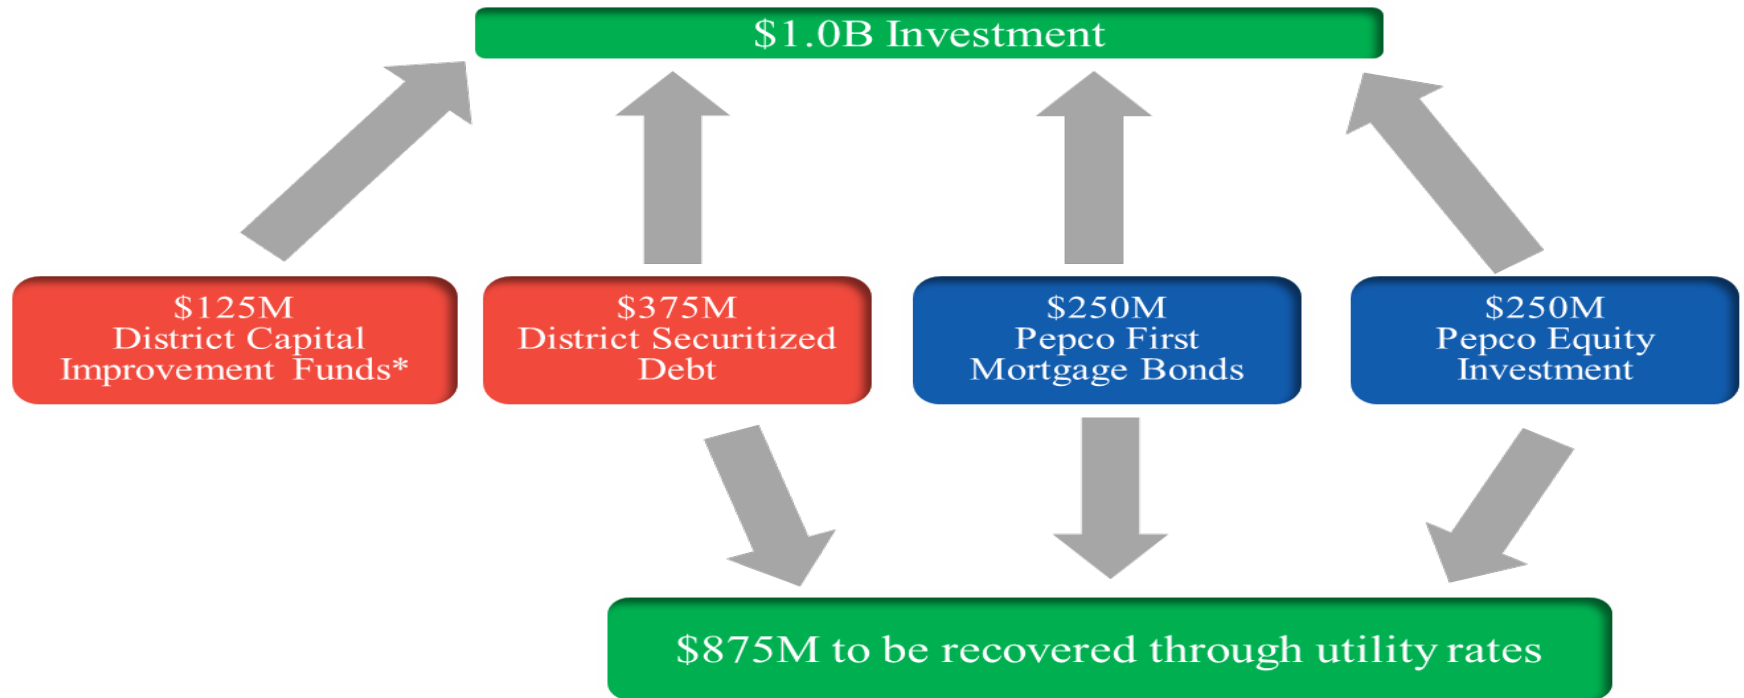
\$1.0B Investment

\$125M
District Capital Improvement Funds*

\$375M
District Securitized Debt

\$250M
Pepco First Mortgage Bonds

\$250M
Pepco Equity Investment

\$875M to be recovered through utility rates